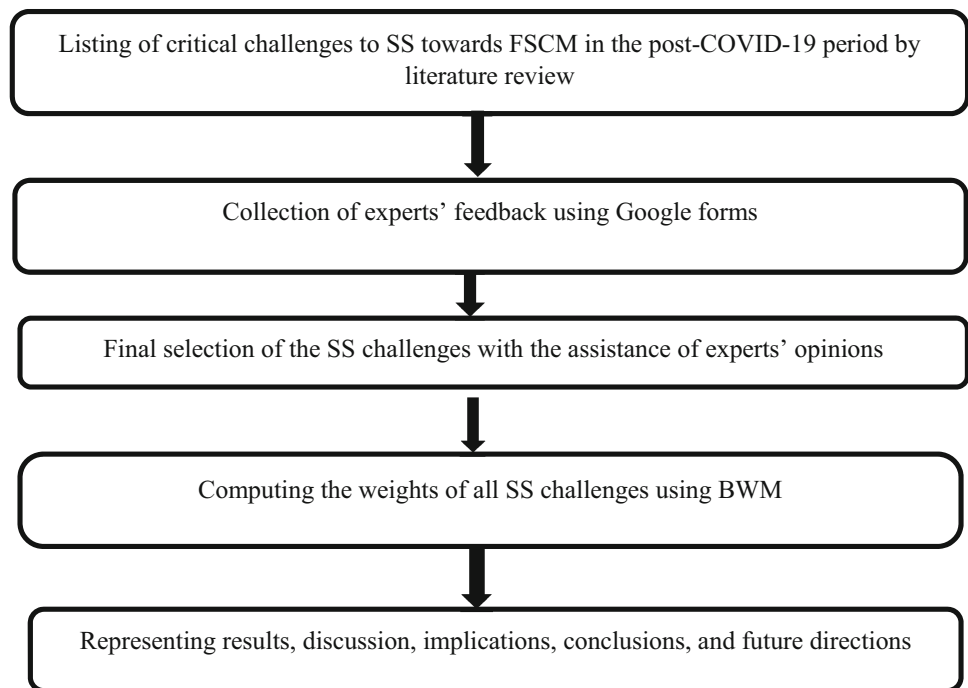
Listing of critical challenges to SS towards FSCM in the post-COVID-19 period by literature review

Collection of experts' feedback using Google forms

Final selection of the SS challenges with the assistance of experts' opinions

Computing the weights of all SS challenges using BWM

Representing results, discussion, implications, conclusions, and future directions